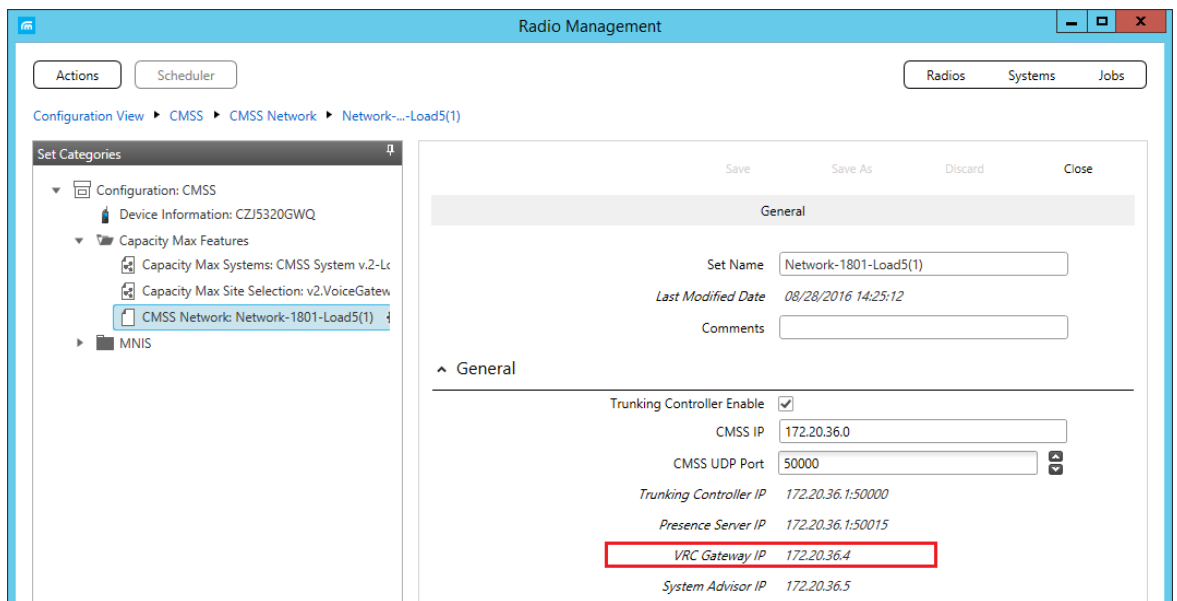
Radio Management

Actions Scheduler

Radios Systems Jobs

Configuration View ▸ CMSS ▸ CMSS Network ▸ Network-...-Load5(1)

Set Categories

Configuration: CMSS
Device Information: CZJ5320GWQ
Capacity Max Features
Capacity Max Systems: CMSS System v.2-Lo
Capacity Max Site Selection: v2.VoiceGatew
CMSS Network: Network-1801-Load5(1)
MNIS

Save Save As Discard Close

General

Set Name Network-1801-Load5(1)
Last Modified Date 08/28/2016 14:25:12
Comments

General

Trunking Controller Enable
CMSS IP 172.20.36.0
CMSS UDP Port 50000
Trunking Controller IP 172.20.36.1:50000
Presence Server IP 172.20.36.1:50015
VRC Gateway IP 172.20.36.4
System Advisor IP 172.20.36.5